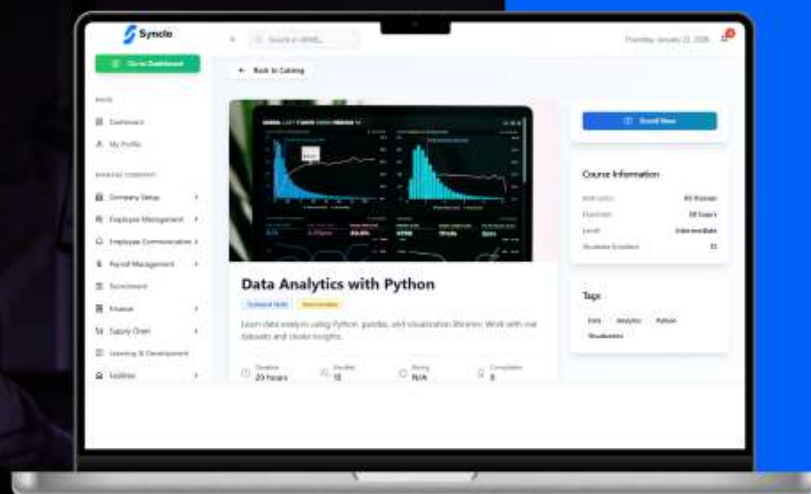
Synclo

Go to Dashboard

MAIN

Dashboard

My Profile

MANAGE COMPANY

Company Setup

Employee Management

Employee Communication

Payroll Management

Recruitment

Finance

Supply Chain

Learning & Development

Facilities

Search in HRMS...

Thursday, January 22, 2026

Back to Catalog

Data Analytics with Python

Technical Skills

Intermediate

Learn data analysis using Python, pandas, and visualization libraries. Work with real datasets and create insights.

Duration
20 hours

Enrolled
15

Rating
N/A

Completion
0

Enroll Now

Course Information

Instructor
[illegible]

Duration
20 hours

Level
Intermediate

Students Enrolled
15

Tags

Data

Analytics

Python

Visualization